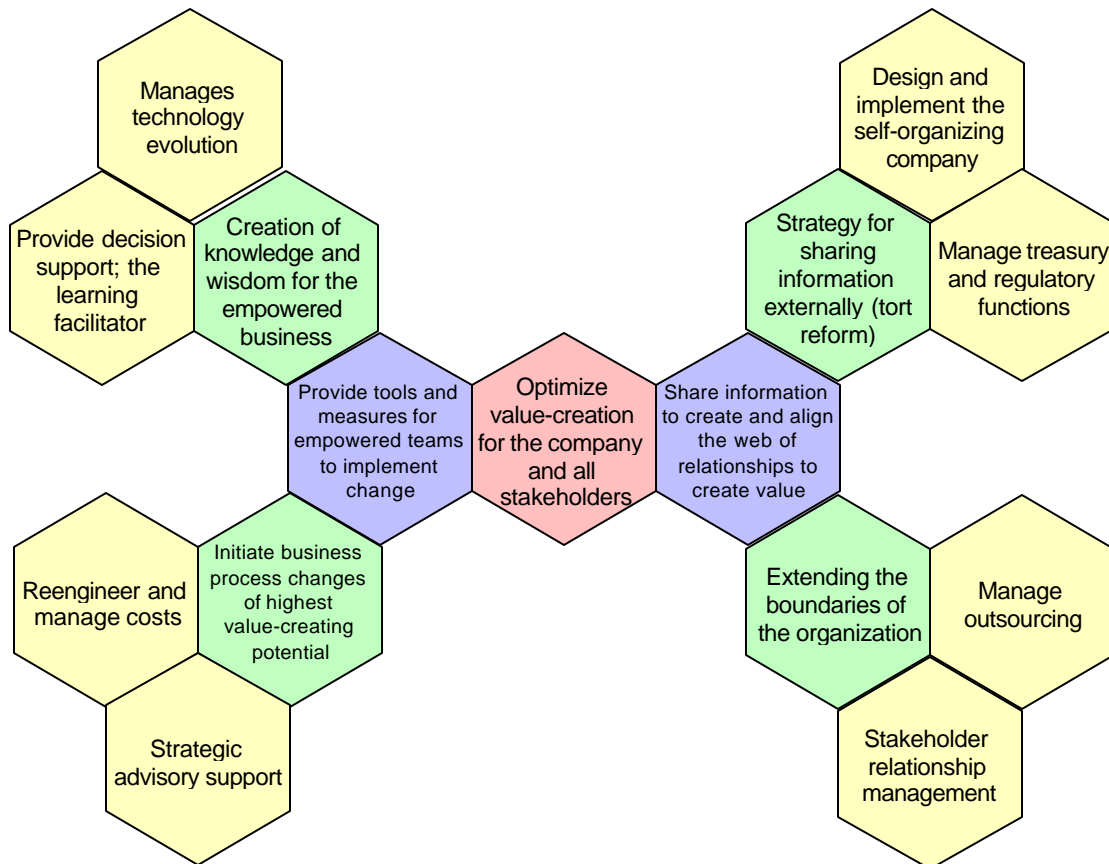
Manages technology evolution

Provide decision support; the learning facilitator

Creation of knowledge and wisdom for the empowered business

Design and implement the self-organizing company

Strategy for sharing information externally (tort reform)

Manage treasury and regulatory functions

Provide tools and measures for empowered teams to implement change

Optimize value-creation for the company and all stakeholders

Share information to create and align the web of relationships to create value

Reengineer and manage costs

Initiate business process changes of highest value-creating potential

Strategic advisory support

Extending the boundaries of the organization

Manage outsourcing

Stakeholder relationship management